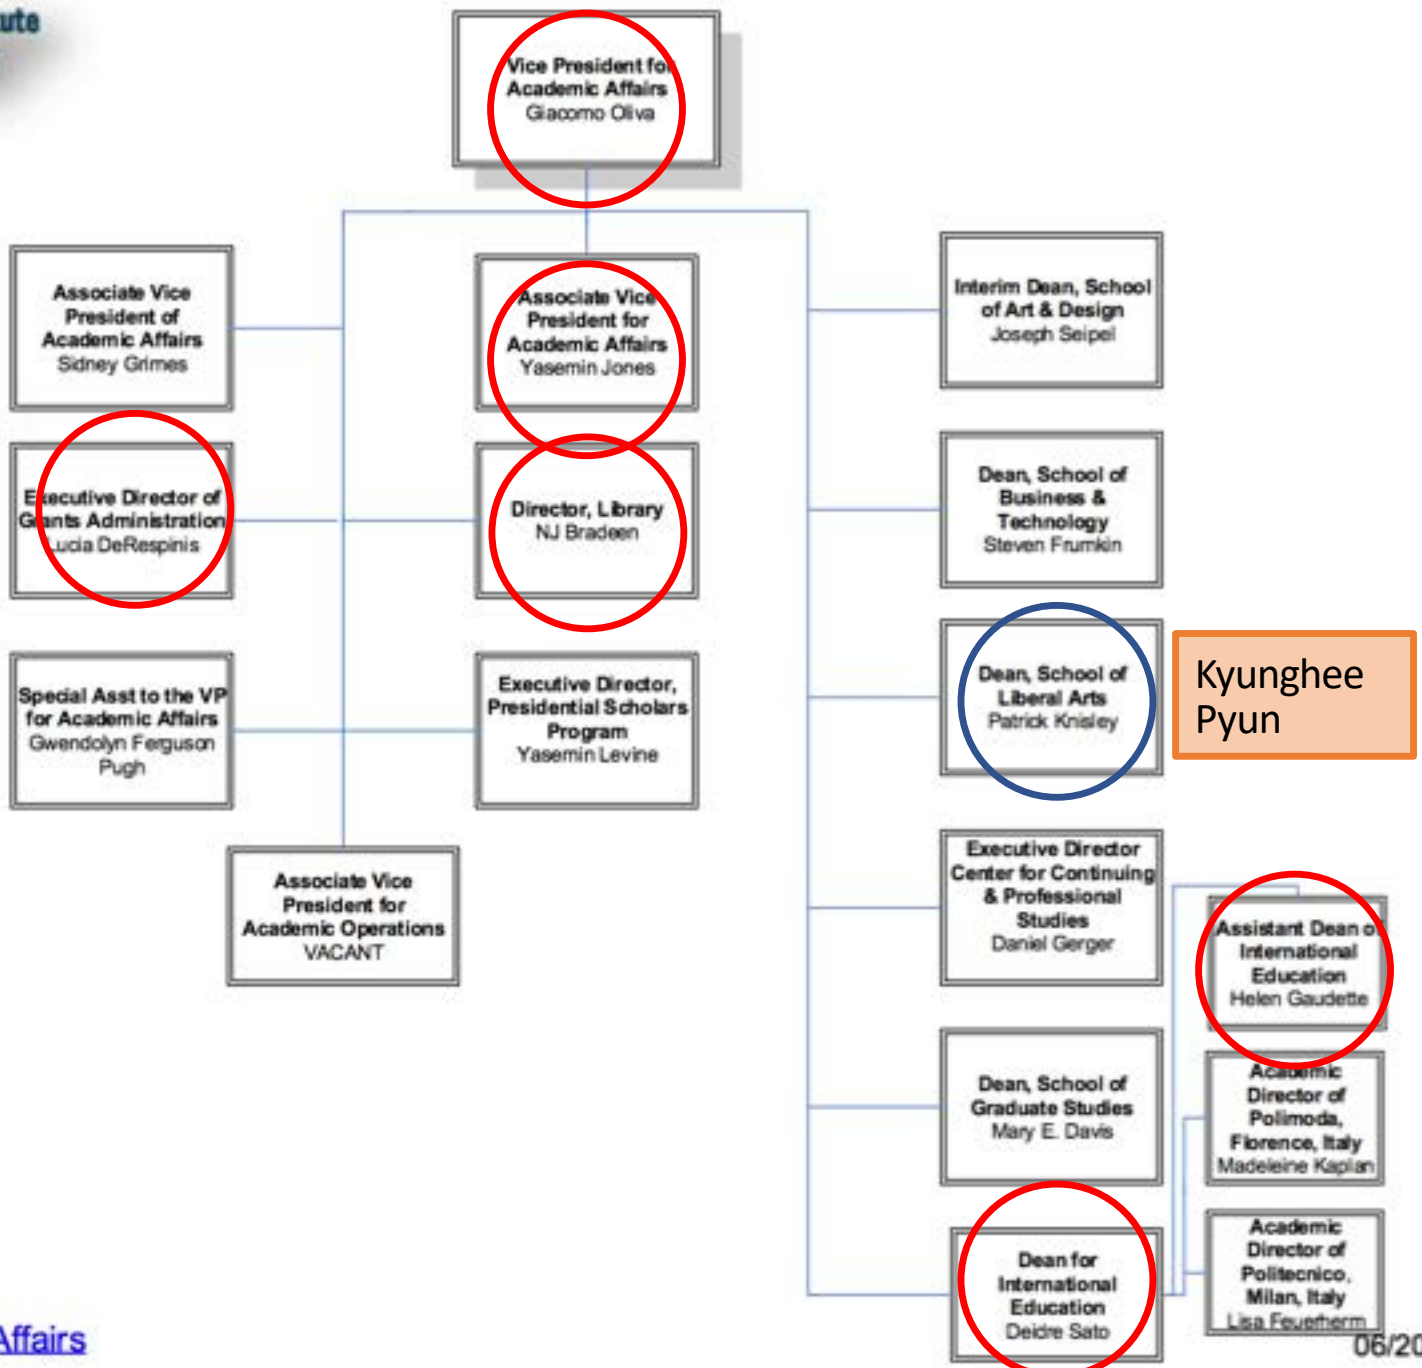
ute

Vice President for Academic Affairs
Giacomo Oliva

Associate Vice President of Academic Affairs
Sidney Grimes

Associate Vice President for Academic Affairs
Yasemin Jones

Interim Dean, School of Art & Design
Joseph Seipel

Executive Director of Grants Administration
Lucia DeRespinis

Director, Library
NJ Bradeen

Dean, School of Business & Technology
Steven Frumkin

Dean, School of Liberal Arts
Patrick Knisley

Kyunghee Pyun

Special Asst to the VP for Academic Affairs
Gwendolyn Ferguson Pugh

Executive Director, Presidential Scholars Program
Yasemin Levine

Associate Vice President for Academic Operations
VACANT

Executive Director Center for Continuing & Professional Studies
Daniel Gerger

Assistant Dean of International Education
Helen Gaudette

Dean, School of Graduate Studies
Mary E. Davis

Academic Director of Polimoda, Florence, Italy
Madeleine Kaplan

Dean for International Education
Deidre Sato

Academic Director of Politecnico, Milan, Italy
Lisa Feuerherm

Affairs

06/20